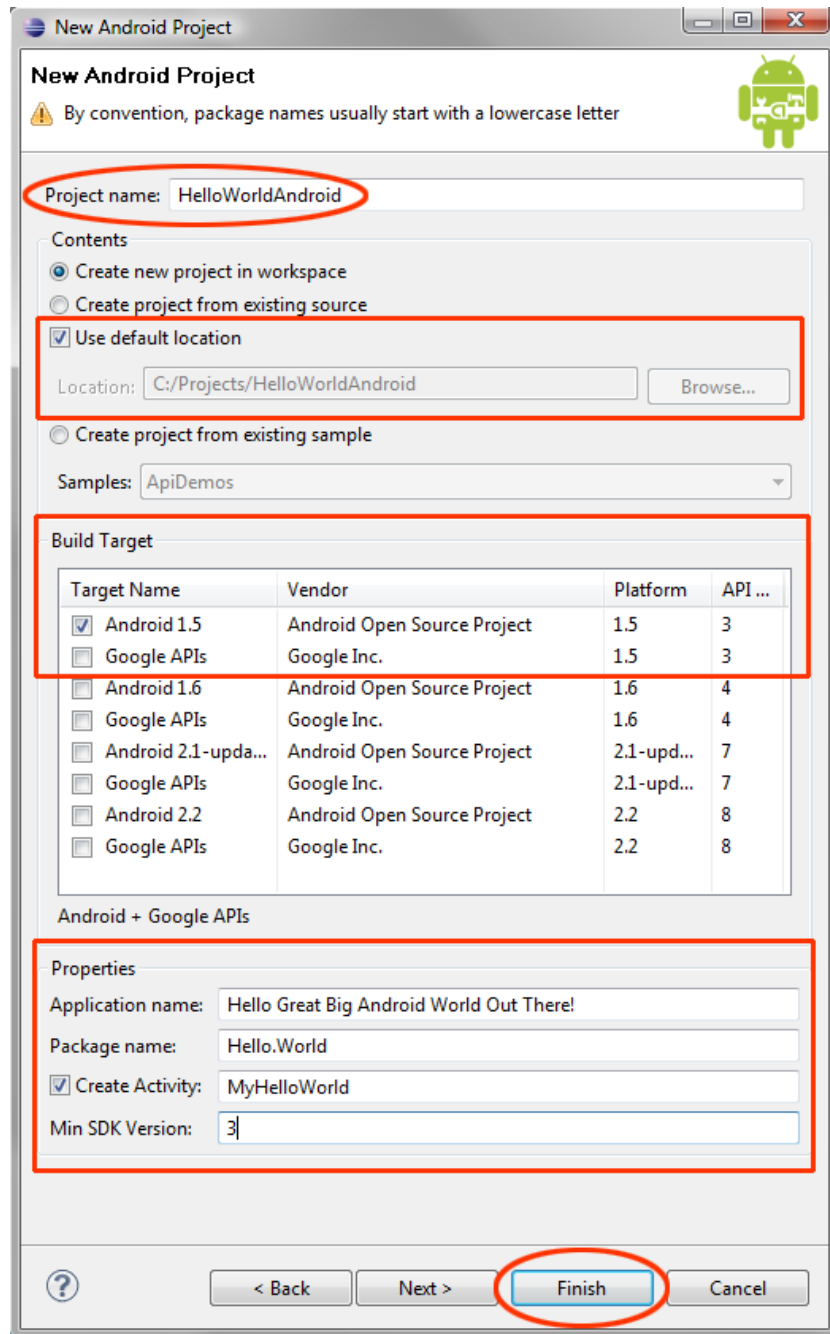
New Android Project

New Android Project

By convention, package names usually start with a lowercase letter

Project name: HelloWorldAndroid

Contents

Create new project in workspace

Create project from existing source

Use default location

Location: C:/Projects/HelloWorldAndroid

Browse...

Create project from existing sample

Samples: ApiDemos

Build Target

| Target Name | Vendor | Platform | API ... |
|---|---|---|---|
| Android 1.5 | Android Open Source Project | 1.5 | 3 |
| Google APIs | Google Inc. | 1.5 | 3 |
| Android 1.6 | Android Open Source Project | 1.6 | 4 |
| Google APIs | Google Inc. | 1.6 | 4 |
| Android 2.1-upda... | Android Open Source Project | 2.1-upd... | 7 |
| Google APIs | Google Inc. | 2.1-upd... | 7 |
| Android 2.2 | Android Open Source Project | 2.2 | 8 |
| Google APIs | Google Inc. | 2.2 | 8 |

Android + Google APIs

Properties

Application name: Hello Great Big Android World Out There!

Package name: Hello.World

Create Activity: MyHelloWorld

Min SDK Version: 3

< Back

Next >

Finish

Cancel